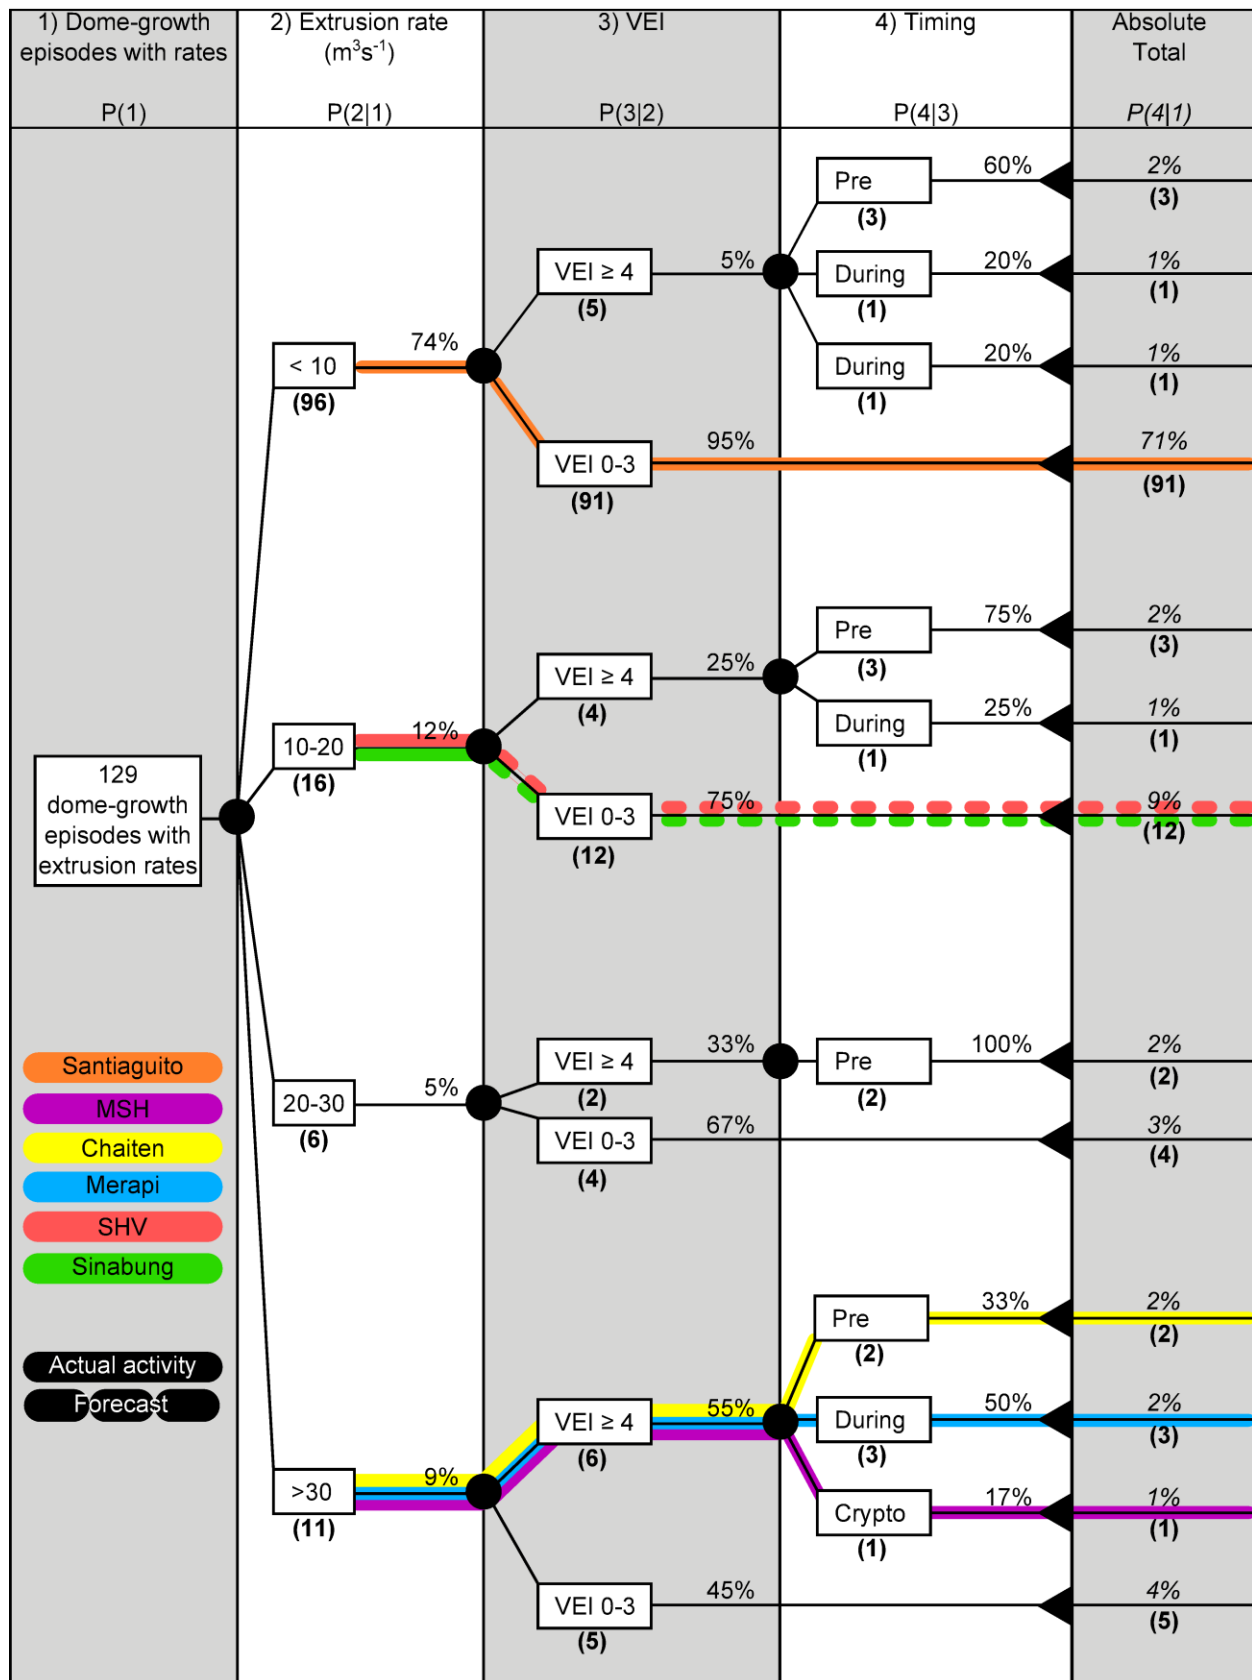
1) Dome-growth episodes with rates
P(1)

2) Extrusion rate ($m^3s^{-1}$)
P(2|1)

3) VEI
P(3|2)

4) Timing
P(4|3)

Absolute Total
P(4|1)

Pre (3) 60% 2% (3)
VEI ≥ 4 (5) 5%
During (1) 20% 1% (1)
< 10 (96) 74%
During (1) 20% 1% (1)
VEI 0-3 (91) 95% 71% (91)

Pre (3) 75% 2% (3)
VEI ≥ 4 (4) 25%
During (1) 25% 1% (1)
129 dome-growth episodes with extrusion rates
10-20 (16) 12%
VEI 0-3 (12) 75% 9% (12)

Santiaguito
MSH
Chaiten
Merapi
SHV
Sinabung

VEI ≥ 4 (2) 33% Pre (2) 100% 2% (2)
20-30 (6) 5%
VEI 0-3 (4) 67% 3% (4)

Actual activity
Forecast

Pre (2) 33% 2% (2)
VEI ≥ 4 (6) 55% During (3) 50% 2% (3)
>30 (11) 9%
Crypto (1) 17% 1% (1)
VEI 0-3 (5) 45% 4% (5)